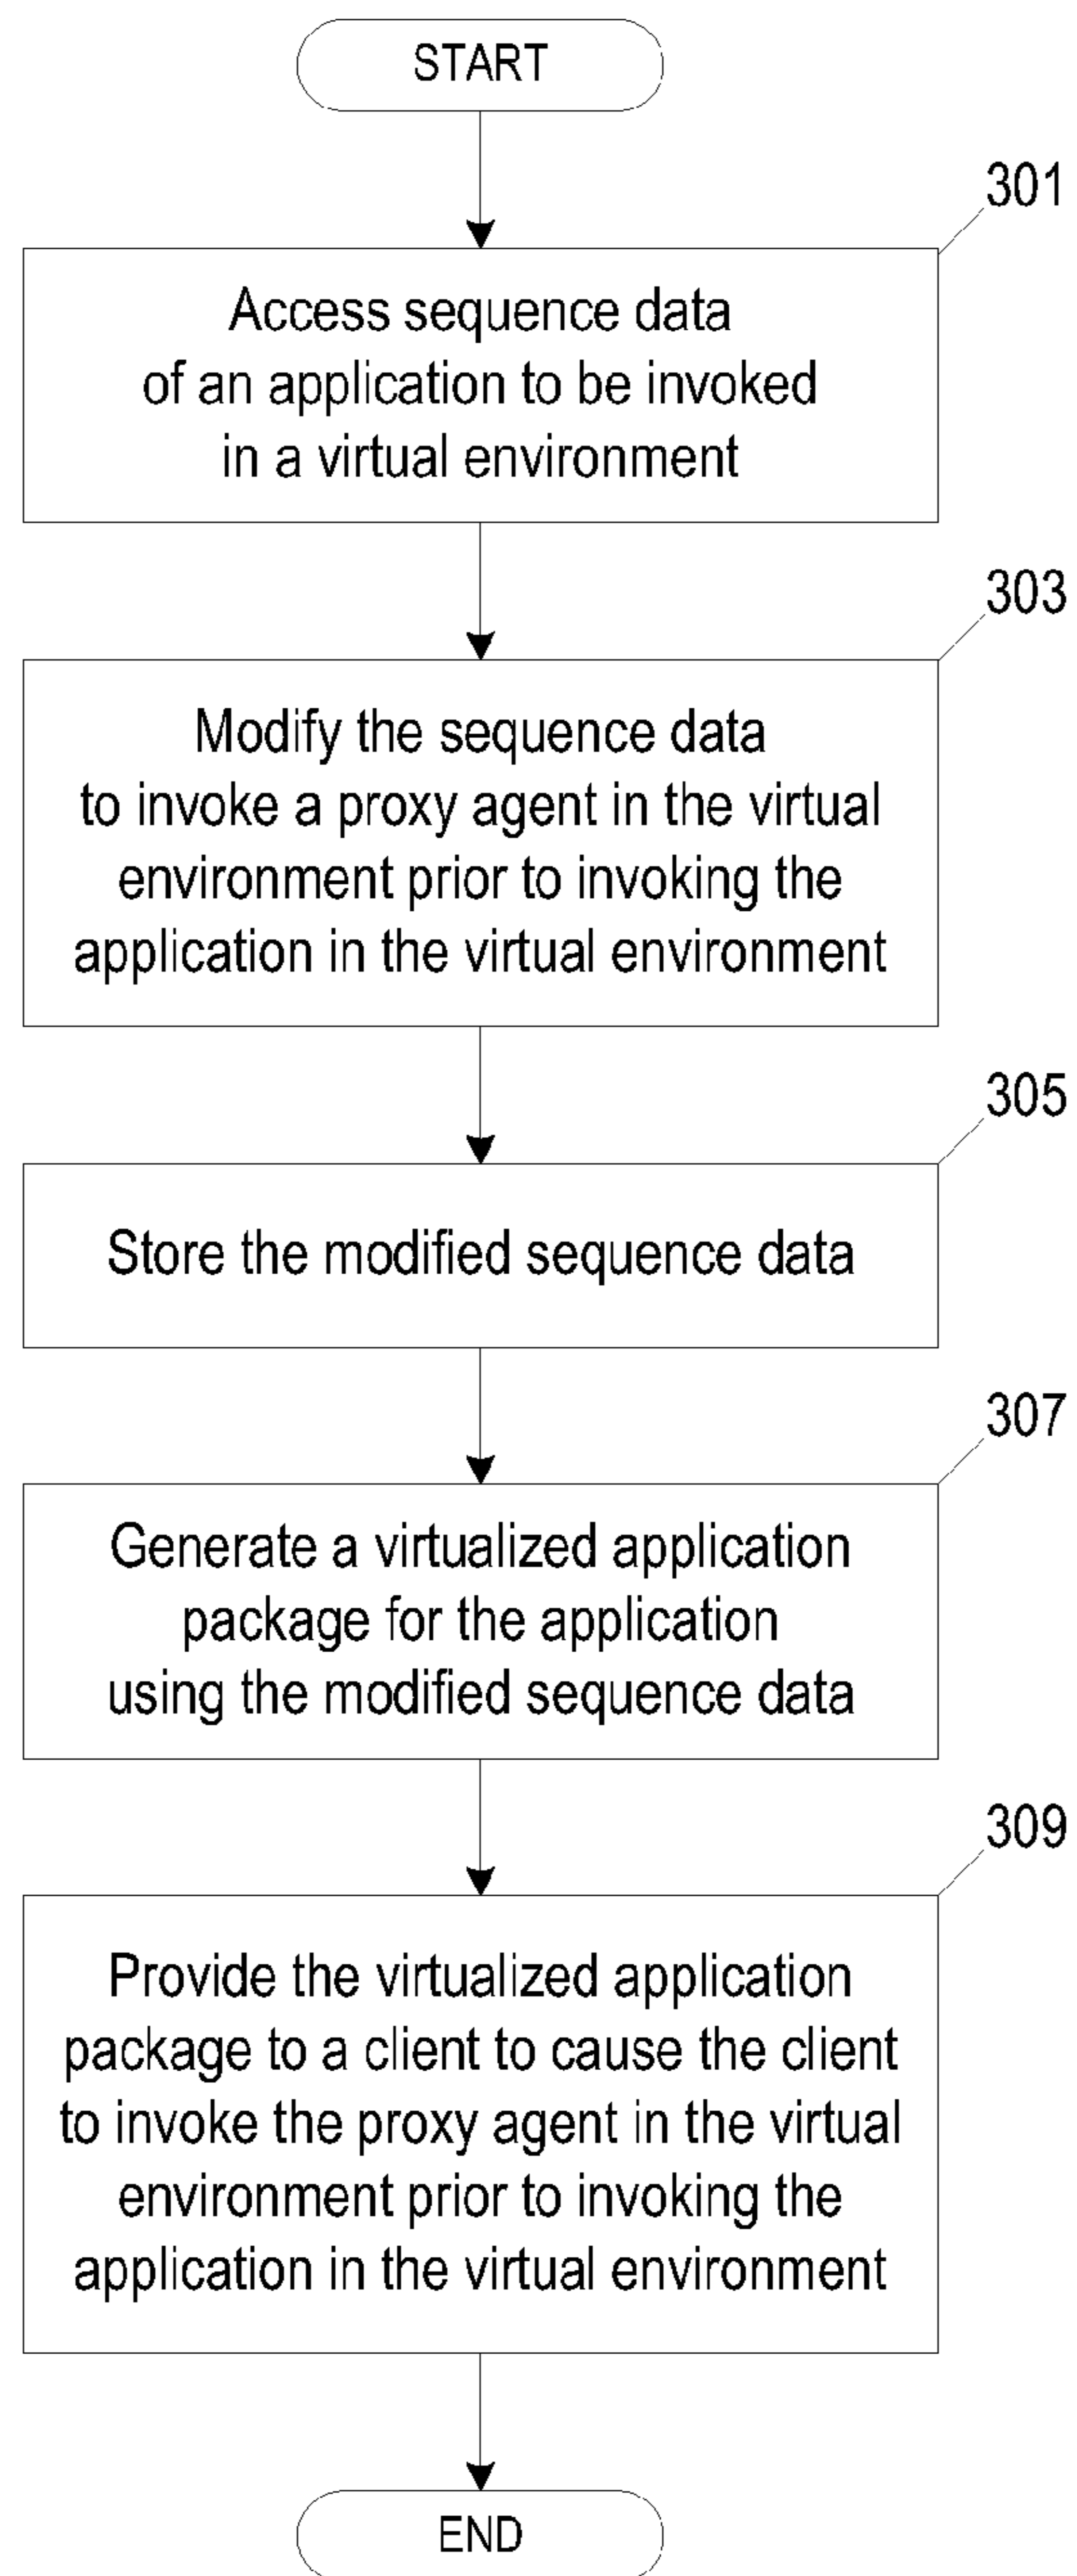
START

301

Access sequence data of an application to be invoked in a virtual environment

303

Modify the sequence data to invoke a proxy agent in the virtual environment prior to invoking the application in the virtual environment

305

Store the modified sequence data

307

Generate a virtualized application package for the application using the modified sequence data

309

Provide the virtualized application package to a client to cause the client to invoke the proxy agent in the virtual environment prior to invoking the application in the virtual environment

END